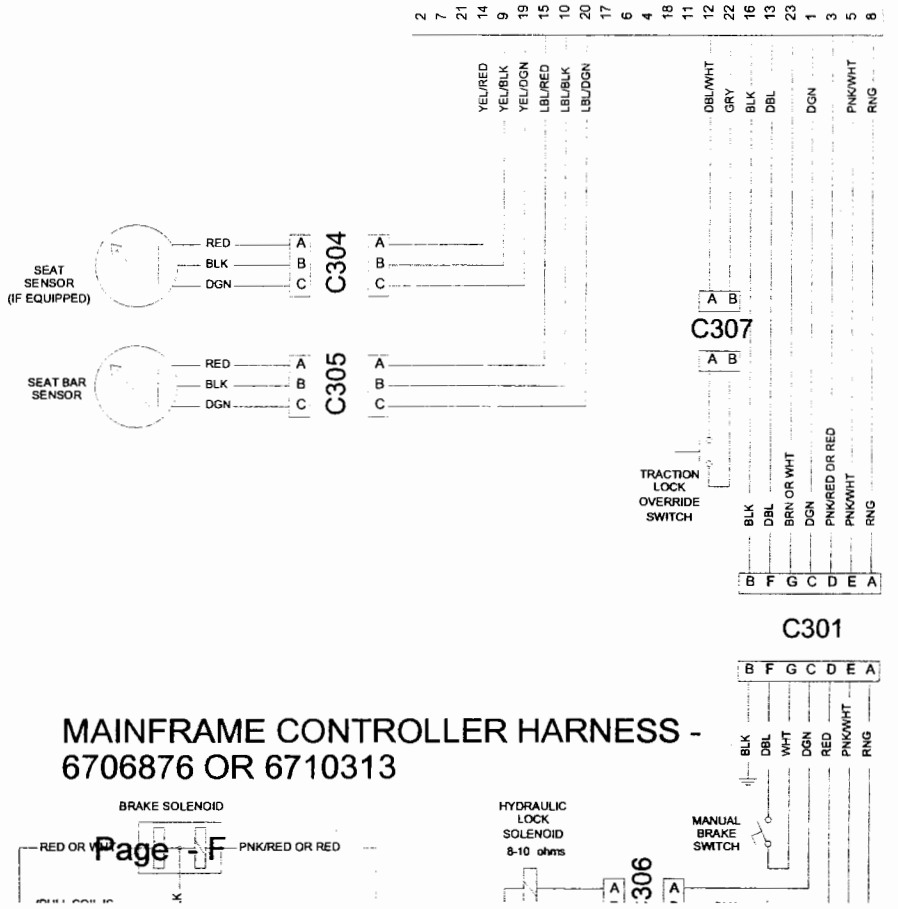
2 7 21 14 9 19 15 10 20 17 6 4 18 11 12 22 16 13 23 1 3 5 8

YEL/RED YEL/BLK YEL/DGN LBL/RED LBL/BLK LBL/DGN

DBL/WHT GRY BLK DBL DGN PNK/WHT RNG

SEAT SENSOR (IF EQUIPPED)

RED BLK DGN

A B C

C304

A B C

A B

C307

A B

SEAT BAR SENSOR

RED BLK DGN

A B C

C305

A B C

TRACTION LOCK OVERRIDE SWITCH

BLK DBL BRN OR WHT DGN PNK/RED OR RED PNK/WHT RNG

B F G C D E A

C301

B F G C D E A

BLK DBL WHT DGN RED PNK/WHT RNG

MAINFRAME CONTROLLER HARNESS - 6706876 OR 6710313

BRAKE SOLENOID

RED OR W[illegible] Page - F PNK/RED OR RED

HYDRAULIC LOCK SOLENOID 8-10 ohms

MANUAL BRAKE SWITCH

A

306

A

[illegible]